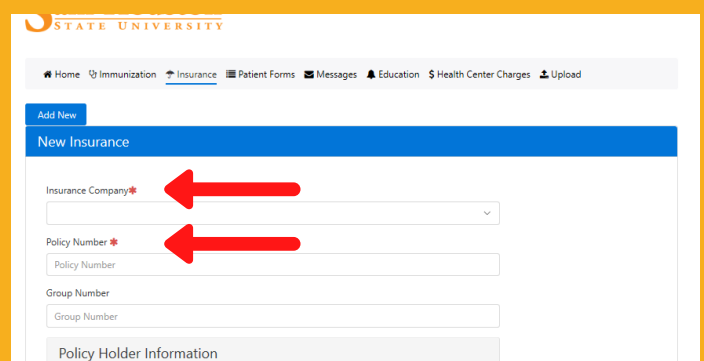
STATE UNIVERSITY

Home Immunization Insurance Patient Forms Messages Education $ Health Center Charges Upload

Add New

New Insurance

Insurance Company*

Policy Number *

Policy Number

Group Number

Group Number

Policy Holder Information